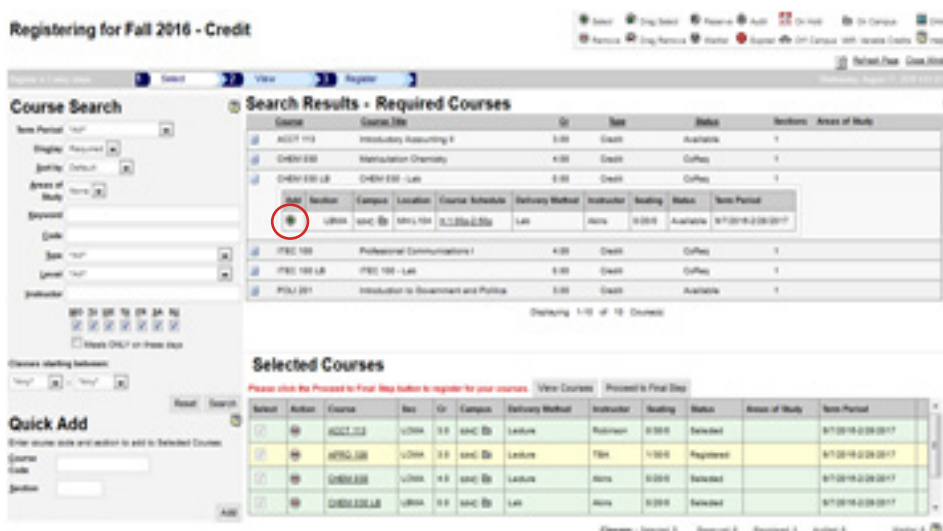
Registering for Fall 2016 - Credit

Select | Drag Select | Reserve | Audit | On Hold | On Campus
Remove | Drag Remove | Waitlist | Expired | Off Campus | With Variable Credits

Refresh Page | Close Window

Select | View | Register

Course Search

Term Period: *All*
Display: Required
Sort by: Default
Areas of Study: None
Keyword
Code
Type: *All*
Level: *All*
Instructor

MO TU WE TH FR SA SU
Meets ONLY on these days

Classes starting between:
Any | Any

Reset | Search

Quick Add

Enter course code and section to add to Selected Courses.
Course Code
Section
Add

Search Results - Required Courses

| | Course | Course Title | Cr | Type | Status | Sections | Areas of Study |
|---|---|---|---|---|---|---|---|
| | ACCT 113 | Introductory Accounting II | 3.00 | Credit | Available | 1 | |
| | CHEM 030 | Matriculation Chemistry | 4.00 | Credit | Coffeq | 1 | |
| | CHEM 030 LB | CHEM 030 - Lab | 0.00 | Credit | Coffeq | 1 | |

| Add | Section | Campus | Location | Course Schedule | Delivery Method | Instructor | Seating | Status | Term Period |
|---|---|---|---|---|---|---|---|---|---|
| | U2WA | MHC | MH L104 | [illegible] | Lab | Akins | 0/20/0 | Available | 9/7/2016-2/28/2017 |

| | Course | Course Title | Cr | Type | Status | Sections | Areas of Study |
|---|---|---|---|---|---|---|---|
| | ITEC 100 | Professional Communications I | 4.00 | Credit | Coffeq | 1 | |
| | ITEC 100 LB | ITEC 100 - Lab | 0.00 | Credit | Coffeq | 1 | |
| | POLI 201 | Introduction to Government and Politics | 3.00 | Credit | Available | 1 | |

Displaying 1-10 of 10 Course(s)

Selected Courses

Please click the Proceed to Final Step button to register for your courses.
View Courses | Proceed to Final Step

| Select | Action | Course | Sec | Cr | Campus | Delivery Method | Instructor | Seating | Status | Areas of Study | Term Period |
|---|---|---|---|---|---|---|---|---|---|---|---|
| | | ACCT 113 | U2WA | 3.0 | MHC | Lecture | Robinson | 0/30/0 | Selected | | 9/7/2016-2/28/2017 |
| | | APRG 338 | U2WA | 3.0 | MHC | Lecture | TBA | 1/30/0 | Registered | | 9/7/2016-2/28/2017 |
| | | CHEM 030 | U2WA | 4.0 | MHC | Lecture | Akins | 0/20/0 | Selected | | 9/7/2016-2/28/2017 |
| | | CHEM 030 LB | U2WA | 0.0 | MHC | Lab | Akins | 0/20/0 | Selected | | 9/7/2016-2/28/2017 |